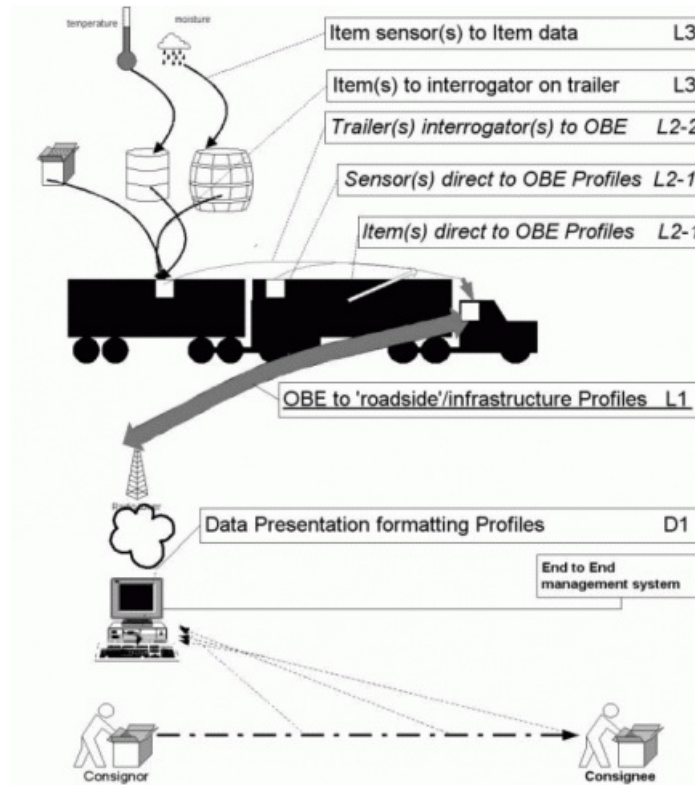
temperature

moisture

Item sensor(s) to Item data L3

Item(s) to interrogator on trailer L3

Trailer(s) interrogator(s) to OBE L2-2

Sensor(s) direct to OBE Profiles L2-1

Item(s) direct to OBE Profiles L2-1

OBE to 'roadside'/infrastructure Profiles L1

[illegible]

Data Presentation formatting Profiles D1

End to End management system

Consignor

Consignee